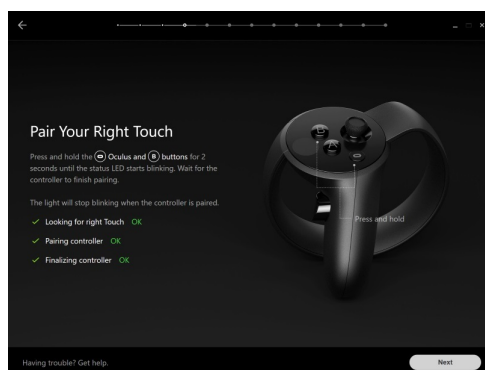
Pair Your Right Touch

Press and hold the Oculus and B buttons for 2 seconds until the status LED starts blinking. Wait for the controller to finish pairing.

The light will stop blinking when the controller is paired.

✓ Looking for right Touch OK

✓ Pairing controller OK

✓ Finalizing controller OK

Press and hold

Having trouble? Get help.

Next